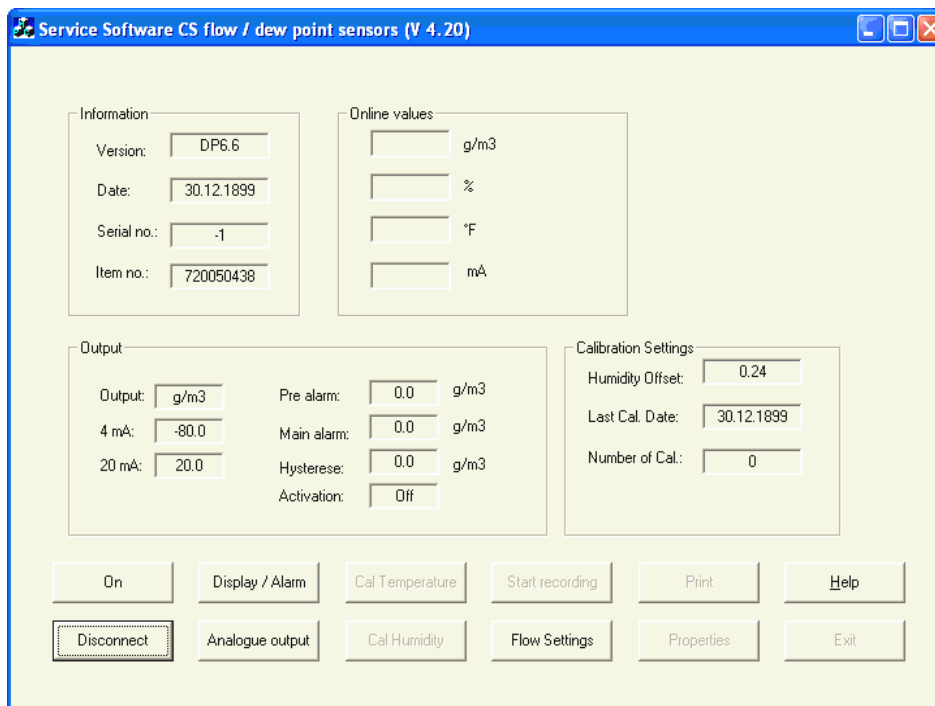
Service Software CS flow / dew point sensors (V 4.20)

Information

Version: DP6.6

Date: 30.12.1899

Serial no.: -1

Item no.: 720050438

Online values

g/m3

%

°F

mA

Output

Output: g/m3

4 mA: -80.0

20 mA: 20.0

Pre alarm: 0.0 g/m3

Main alarm: 0.0 g/m3

Hysterese: 0.0 g/m3

Activation: Off

Calibration Settings

Humidity Offset: 0.24

Last Cal. Date: 30.12.1899

Number of Cal.: 0

On | Display / Alarm | Cal Temperature | Start recording | Print | Help

Disconnect | Analogue output | Cal Humidity | Flow Settings | Properties | Exit